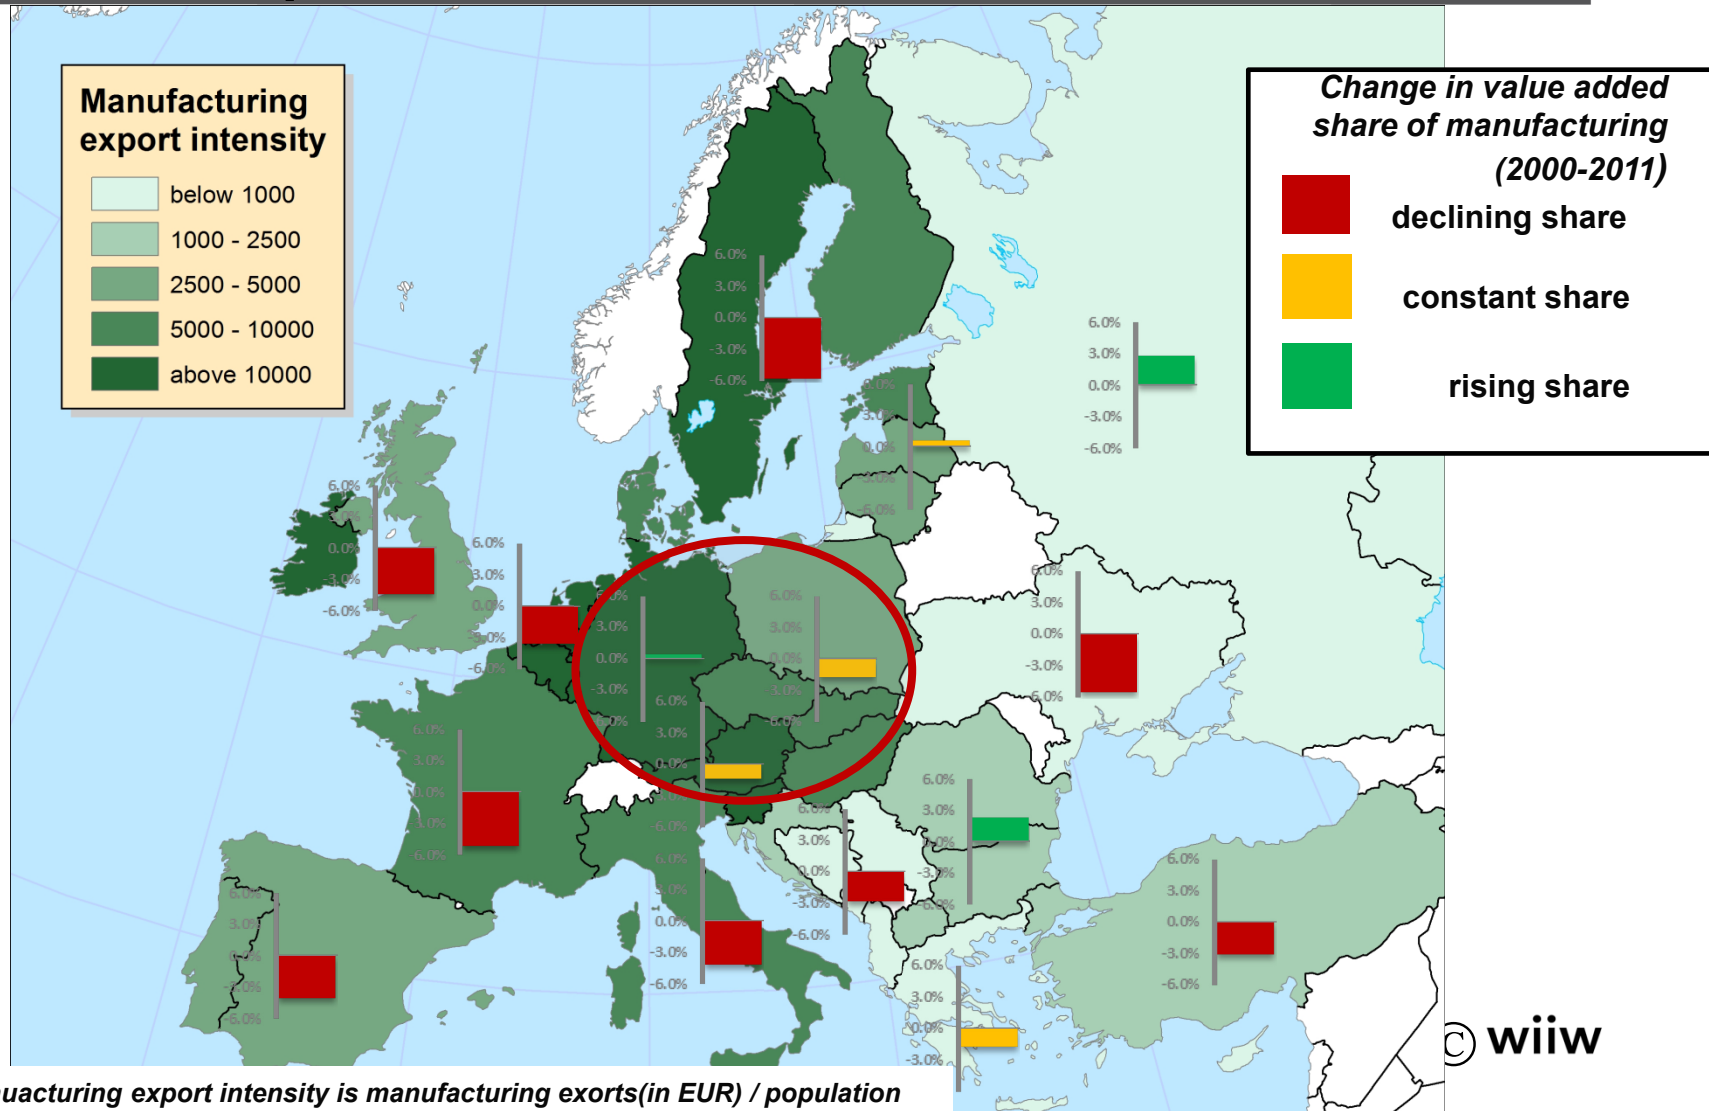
Manufacturing export intensity

below 1000
1000 - 2500
2500 - 5000
5000 - 10000
above 10000

Change in value added share of manufacturing (2000-2011)

declining share
constant share
rising share

6.0%
3.0%
0.0%
-3.0%
-6.0%

6.0%
3.0%
0.0%
-3.0%
-6.0%

6.0%
3.0%
0.0%
-3.0%
-6.0%

6.0%
3.0%
0.0%
-3.0%
-6.0%

6.0%
3.0%
0.0%
-3.0%

6.0%
3.0%
0.0%
-3.0%

6.0%
3.0%
0.0%
-3.0%
-6.0%

6.0%
3.0%
0.0%
-3.0%
-6.0%

6.0%
3.0%
0.0%
-3.0%
-6.0%

6.0%
3.0%
0.0%
-3.0%
-6.0%

6.0%
3.0%
0.0%
-3.0%
-6.0%

6.0%
3.0%
0.0%
-3.0%
-6.0%

6.0%
3.0%
0.0%
-3.0%
-6.0%

6.0%
3.0%
0.0%
-3.0%

© wiiw

uacturing export intensity is manufacturing exorts(in EUR) / population